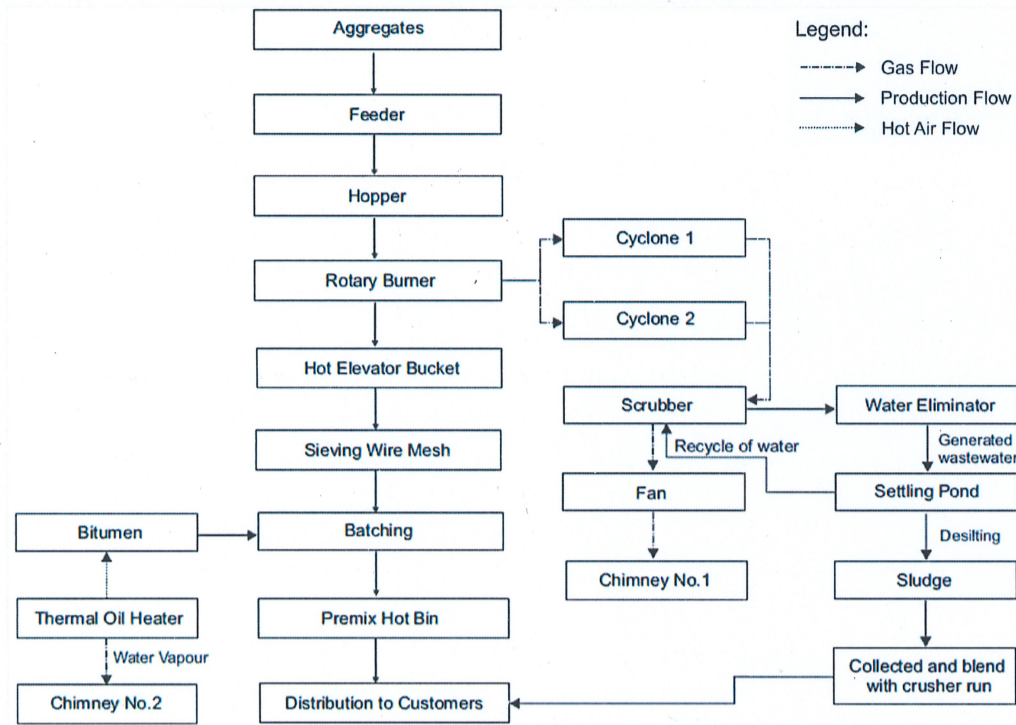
Aggregates

Legend:
Gas Flow
Production Flow
Hot Air Flow

Feeder

Hopper

Cyclone 1

Rotary Burner

Cyclone 2

Hot Elevator Bucket

Scrubber

Water Eliminator

Recycle of water

Generated wastewater

Sieving Wire Mesh

Fan

Settling Pond

Bitumen

Batching

Desilting

Chimney No.1

Sludge

Thermal Oil Heater

Premix Hot Bin

Water Vapour

Collected and blend with crusher run

Chimney No.2

Distribution to Customers